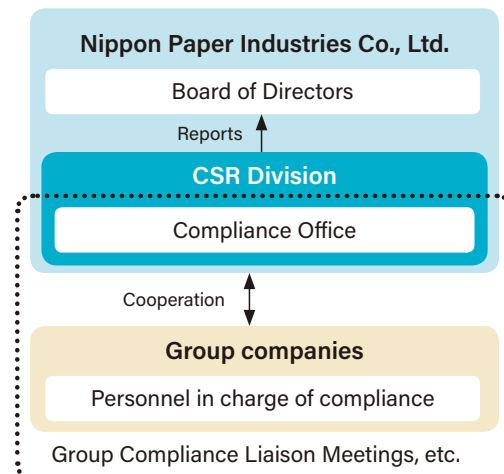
Nippon Paper Industries Co., Ltd.

Board of Directors

Reports

CSR Division

Compliance Office

Cooperation

Group companies

Personnel in charge of compliance

Group Compliance Liaison Meetings, etc.